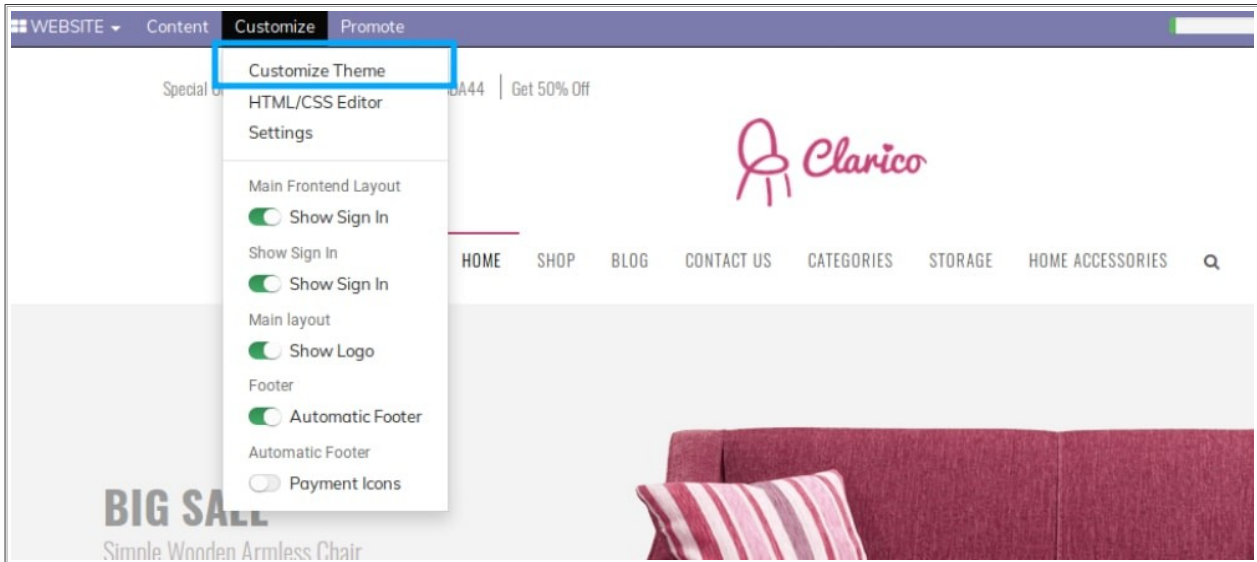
WEBSITE Content Customize Promote

Customize Theme
HTML/CSS Editor
Settings

Main Frontend Layout
Show Sign In
Show Sign In
Show Sign In
Main layout
Show Logo
Footer
Automatic Footer
Automatic Footer
Payment Icons

Special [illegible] BA44 | Get 50% Off

Clarico

HOME SHOP BLOG CONTACT US CATEGORIES STORAGE HOME ACCESSORIES

BIG SAL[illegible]
Simple Wooden Armless Chair